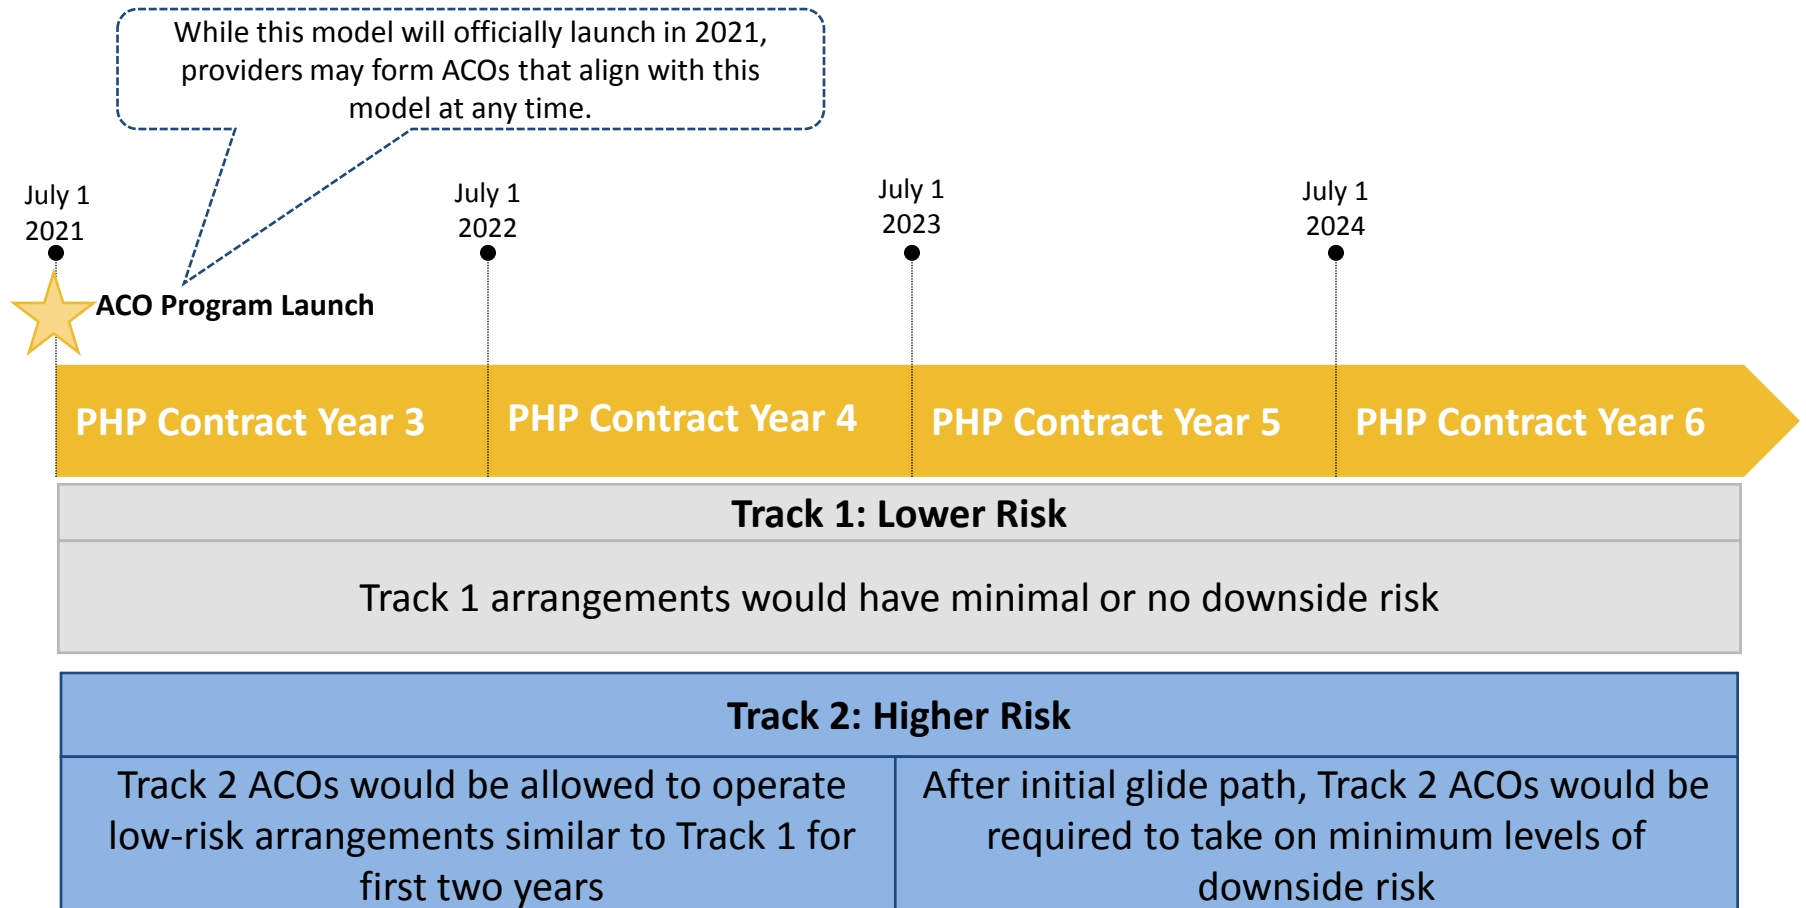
While this model will officially launch in 2021, providers may form ACOs that align with this model at any time.

July 1
2021

July 1
2022

July 1
2023

July 1
2024

ACO Program Launch

PHP Contract Year 3

PHP Contract Year 4

PHP Contract Year 5

PHP Contract Year 6

Track 1: Lower Risk

Track 1 arrangements would have minimal or no downside risk

Track 2: Higher Risk

Track 2 ACOs would be allowed to operate low-risk arrangements similar to Track 1 for first two years

After initial glide path, Track 2 ACOs would be required to take on minimum levels of downside risk